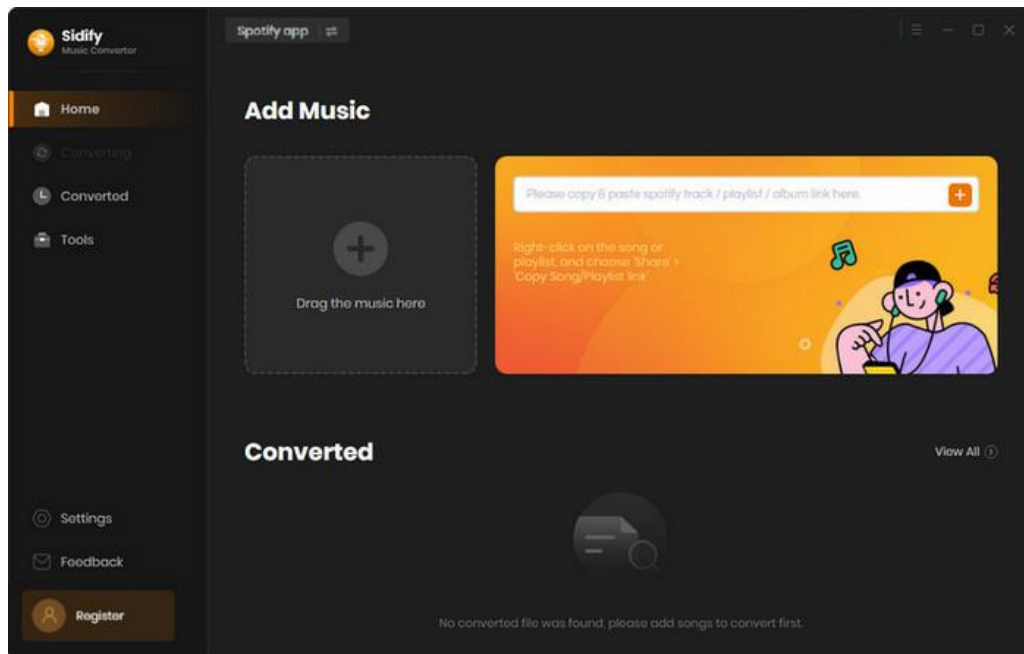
Sidify
Music Converter

Spotify app

Home
Converting
Converted
Tools

Add Music

Drag the music here

Please copy & paste spotify track / playlist / album link here.

Right-click on the song or playlist, and choose 'Share' > 'Copy Song/Playlist link'

Converted

View All

No converted file was found, please add songs to convert first.

Settings
Feedback
Register